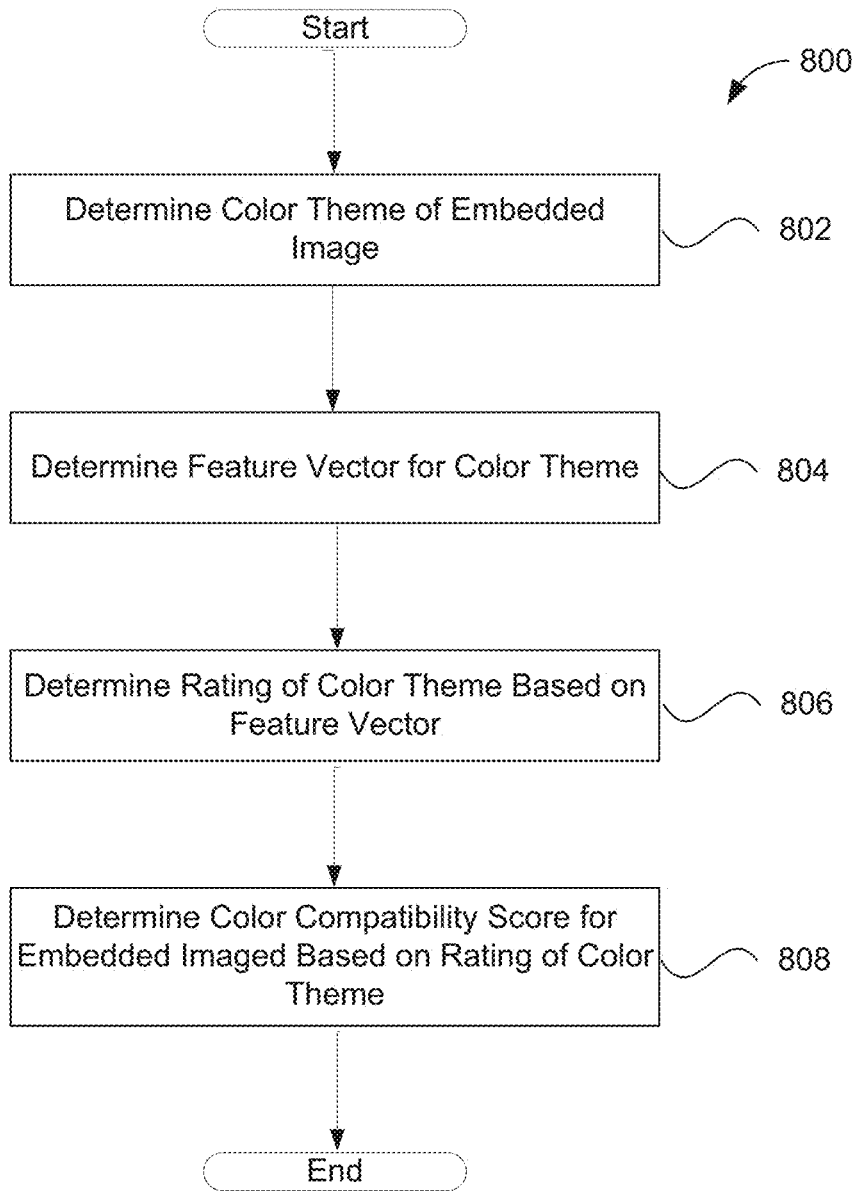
Start

800

Determine Color Theme of Embedded Image

802

Determine Feature Vector for Color Theme

804

Determine Rating of Color Theme Based on Feature Vector

806

Determine Color Compatibility Score for Embedded Imaged Based on Rating of Color Theme

808

End